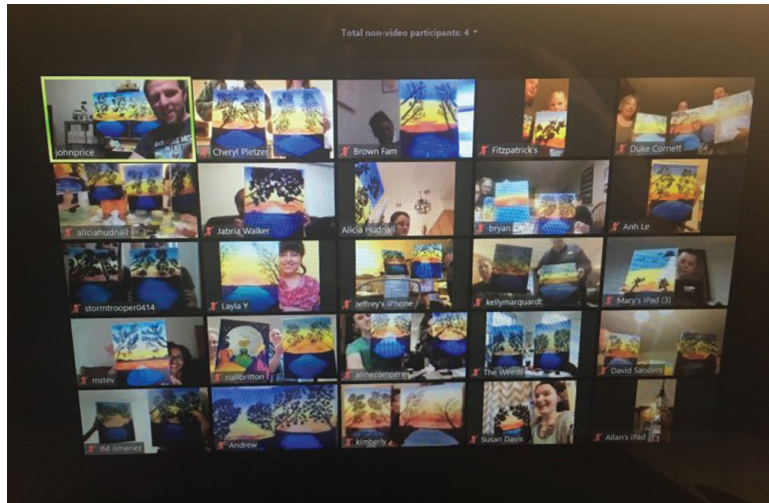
Total non-video participants: 4

johnprice
Cheryl Pletzer
Brown Fam
Fitzpatrick's
Duke Cornett
aliciahudnall
Jabria Walker
Alicia Hudnall
bryan
Anh Le
stormtrooper0414
Layla Y
Jeffrey's iPhone
kellymarquardt
Mary's iPad (3)
mstev
naillbritton
annecomperer
The Weeds
David Sanders
JM Jimenez
Andrew
kimberly
Susan Davis
Allan's iPad